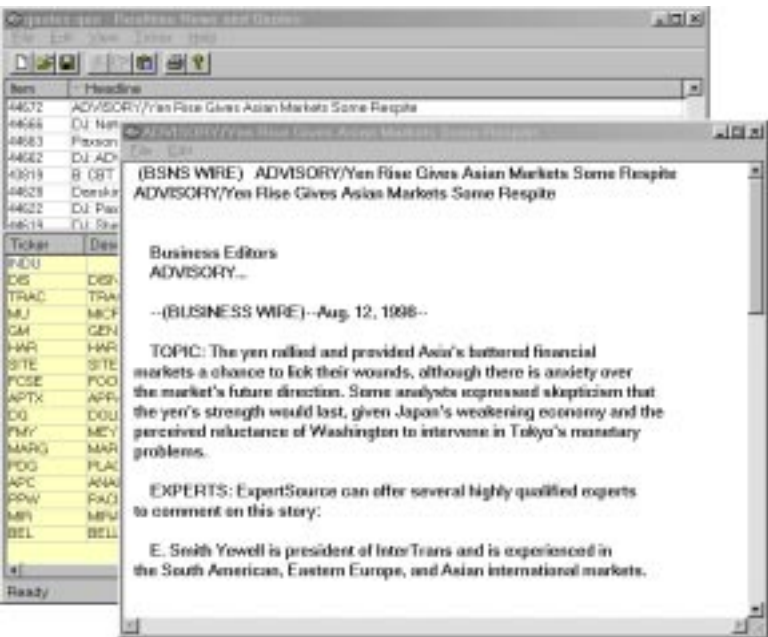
quotes.qsn - Realtime News and Quotes
File Edit View Quotes Help

| Item | Headline |
|---|---|
| 44672 | ADVISORY/Yen Rise Gives Asian Markets Some Respite |
| 44666 | DJ Nat |
| 44663 | Paxson |
| 44662 | DJ ADI |
| 43819 | B CBT |
| 44628 | Densk |
| 44622 | DJ Pas |
| 44619 | DJ Sta |

| Ticker | Desc |
|---|---|
| INDU | |
| DIS | DISN |
| TRAC | TRA |
| MU | MICR |
| GM | GEN |
| HAR | HAR |
| STE | STE |
| FCSE | FOO |
| APTX | APR |
| DG | DOL |
| FMY | MEY |
| MARG | MAR |
| PDG | PLAC |
| APC | ANA |
| PPW | PAC |
| MPI | MPA |
| BEL | BELL |

Ready

ADVISORY/Yen Rise Gives Asian Markets Some Respite
File Edit

(BSNS WIRE) ADVISORY/Yen Rise Gives Asian Markets Some Respite
ADVISORY/Yen Rise Gives Asian Markets Some Respite

Business Editors
ADVISORY...

--(BUSINESS WIRE)--Aug. 12, 1998--

TOPIC: The yen rallied and provided Asia's battered financial markets a chance to lick their wounds, although there is anxiety over the market's future direction. Some analysts expressed skepticism that the yen's strength would last, given Japan's weakening economy and the perceived reluctance of Washington to intervene in Tokyo's monetary problems.

EXPERTS: ExpertSource can offer several highly qualified experts to comment on this story:

E. Smith Yewell is president of InterTrans and is experienced in the South American, Eastern Europe, and Asian international markets.